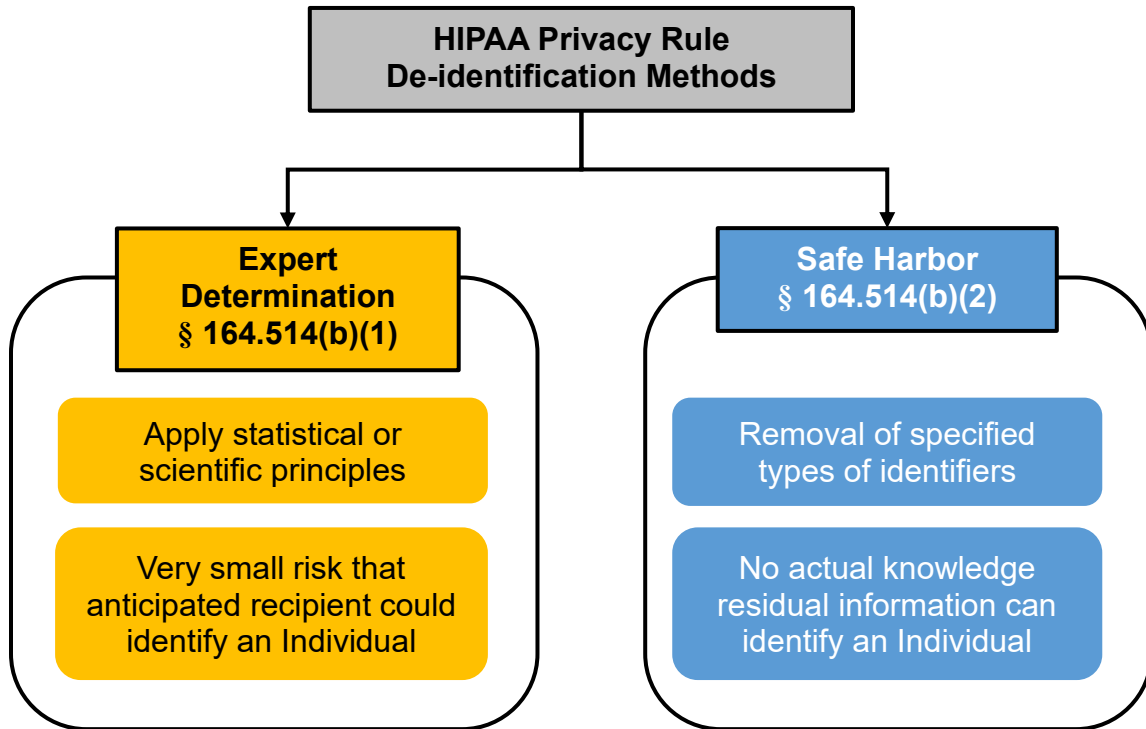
HIPAA Privacy Rule
De-identification Methods

Expert Determination
§ 164.514(b)(1)

Apply statistical or scientific principles

Very small risk that anticipated recipient could identify an Individual

Safe Harbor
§ 164.514(b)(2)

Removal of specified types of identifiers

No actual knowledge residual information can identify an Individual